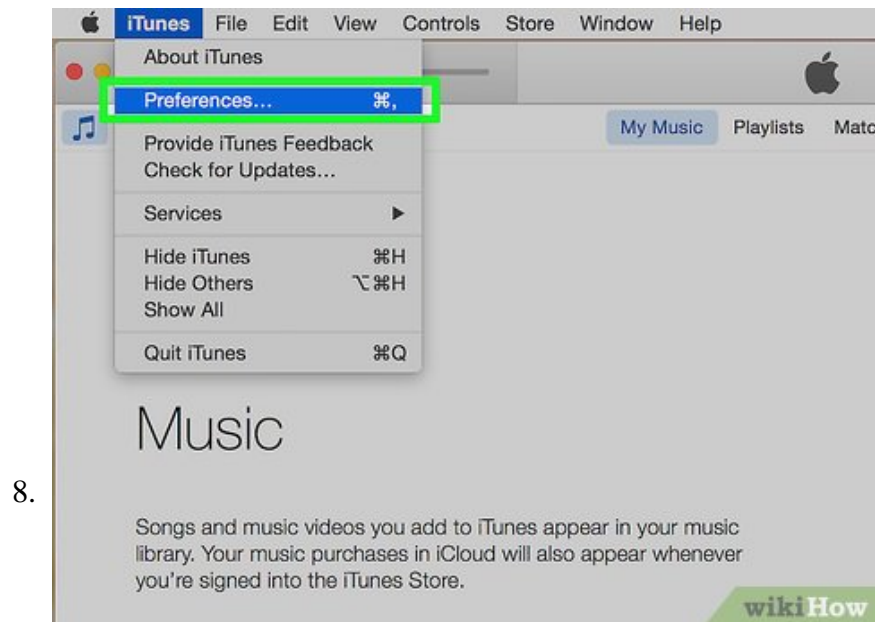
iTunes File Edit View Controls Store Window Help

About iTunes

Preferences... ⌘,

Provide iTunes Feedback
Check for Updates...

Services ▶

Hide iTunes ⌘H
Hide Others ⌥⌘H
Show All

Quit iTunes ⌘Q

My Music Playlists Matc

Music

8.

Songs and music videos you add to iTunes appear in your music library. Your music purchases in iCloud will also appear whenever you're signed into the iTunes Store.

wikiHow